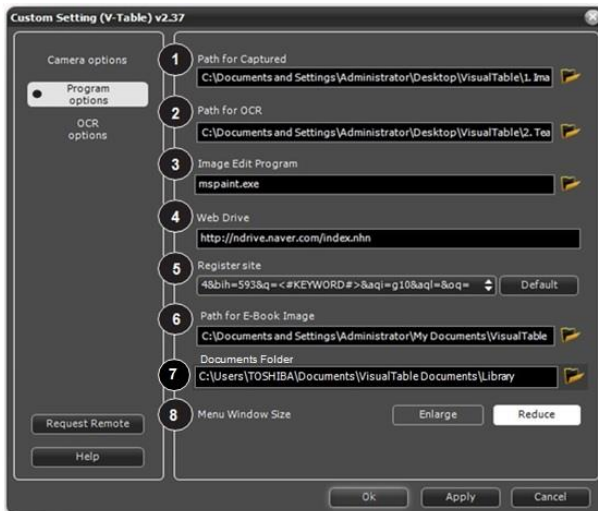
Custom Setting (V-Table) v2.37

Camera options

Program options

OCR options

Request Remote

Help

1 Path for Captured

C:\Documents and Settings\Administrator\Desktop\VisualTable\1. Ima

2 Path for OCR

C:\Documents and Settings\Administrator\Desktop\VisualTable\2. Tex

3 Image Edit Program

mspaint.exe

4 Web Drive

http://ndrive.naver.com/index.nhn

5 Register site

48bih=593&q=<#KEYWORD#>&aqi=g10&aql=&oq=

Default

6 Path for E-Book Image

C:\Documents and Settings\Administrator\My Documents\VisualTable

7 Documents Folder

C:\Users\TOSHIBA\Documents\VisualTable Documents\Library

8 Menu Window Size

Enlarge

Reduce

Ok

Apply

Cancel